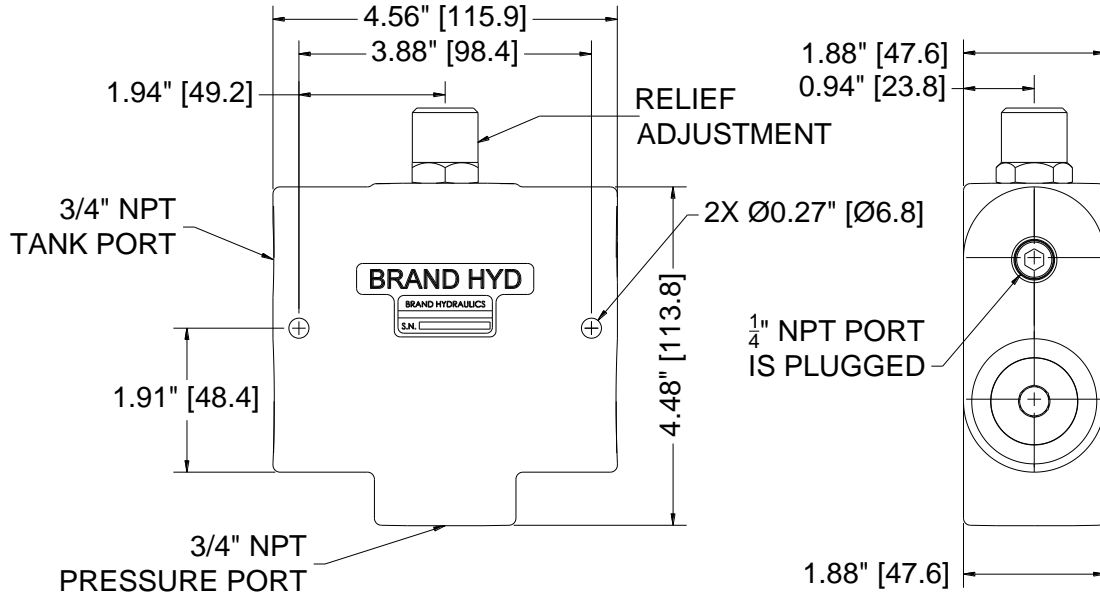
4.56" [115.9]
3.88" [98.4]
1.94" [49.2]
RELIEF ADJUSTMENT
1.88" [47.6]
0.94" [23.8]
3/4" NPT TANK PORT
2X Ø0.27" [Ø6.8]
BRAND HYD
BRAND HYDRAULICS
S.N.
4.48" [113.8]
$\frac{1}{4}$" NPT PORT IS PLUGGED
1.91" [48.4]
3/4" NPT PRESSURE PORT
1.88" [47.6]